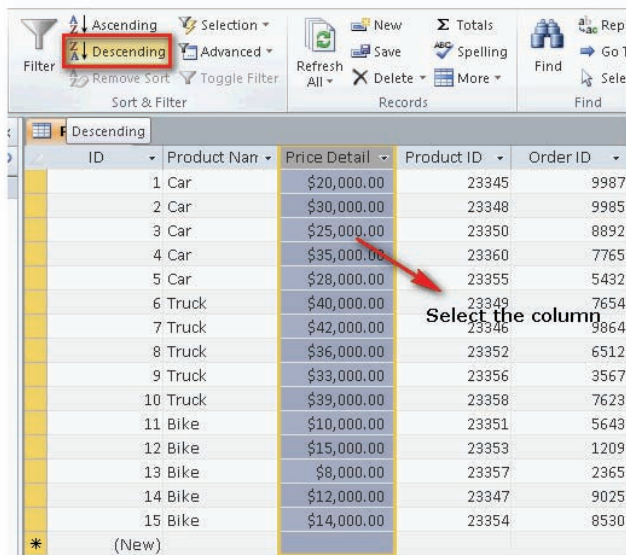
Filter
Ascending
Descending
Remove Sort
Selection ▾
Advanced ▾
Toggle Filter
Sort & Filter
Refresh All ▾
New
Save
Delete ▾
Totals
Spelling
More ▾
Records
Find
Rep
Go T
Sele
Find

Descending

| ID | Product Nam ▾ | Price Detail ▾ | Product ID ▾ | Order ID ▾ |
|---|---|---|---|---|
| 1 | Car | \$20,000.00 | 23345 | 9987 |
| 2 | Car | \$30,000.00 | 23348 | 9985 |
| 3 | Car | \$25,000.00 | 23350 | 8892 |
| 4 | Car | \$35,000.00 | 23360 | 7765 |
| 5 | Car | \$28,000.00 | 23355 | 5432 |
| 6 | Truck | \$40,000.00 | 23349 | 7654 |
| 7 | Truck | \$42,000.00 | 23346 | 9864 |
| 8 | Truck | \$36,000.00 | 23352 | 6512 |
| 9 | Truck | \$33,000.00 | 23356 | 3567 |
| 10 | Truck | \$39,000.00 | 23358 | 7623 |
| 11 | Bike | \$10,000.00 | 23351 | 5643 |
| 12 | Bike | \$15,000.00 | 23353 | 1209 |
| 13 | Bike | \$8,000.00 | 23357 | 2365 |
| 14 | Bike | \$12,000.00 | 23347 | 9025 |
| 15 | Bike | \$14,000.00 | 23354 | 8530 |
| (New) | | | | |

Select the column